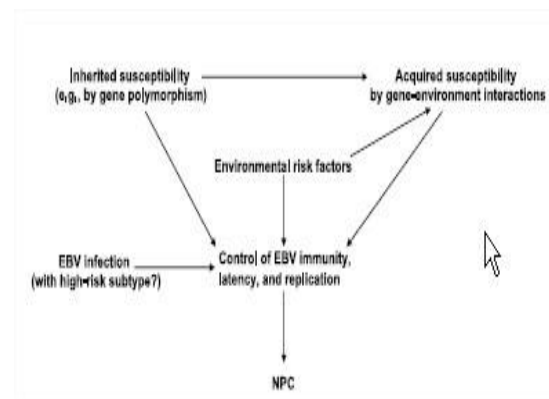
Inherited susceptibility (e.g., by gene polymorphism)

Acquired susceptibility by gene-environment interactions

Environmental risk factors

EBV infection (with high-risk subtype?)

Control of EBV immunity, latency, and replication

NPC